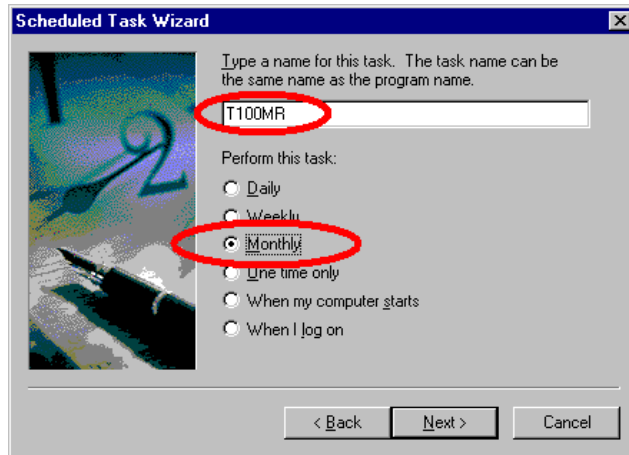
Scheduled Task Wizard

Type a name for this task. The task name can be the same name as the program name.

T100MR

Perform this task:

Daily

Weekly

Monthly

One time only

When my computer starts

When I log on

< Back

Next >

Cancel